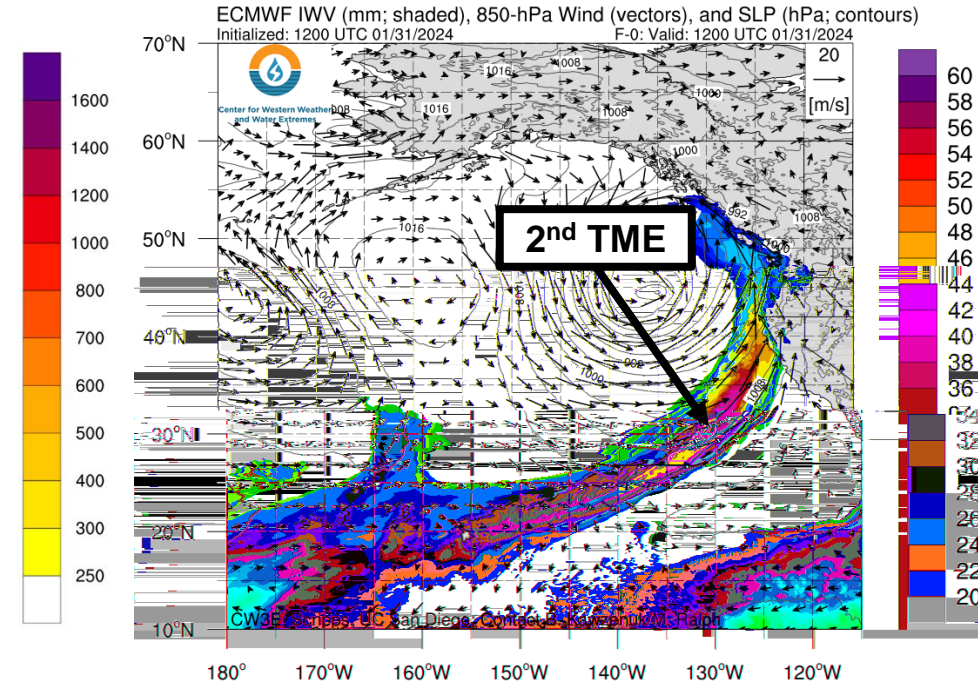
ECMWF IWV (mm; shaded), 850-hPa Wind (vectors), and SLP (hPa; contours)
Initialized: 1200 UTC 01/31/2024
F-0: Valid: 1200 UTC 01/31/2024

Center for Western Weather and Water Extremes

20
[m/s]

2nd TME

1600
1400
1200
1000
800
700
600
500
400
300
250

60
58
56
54
52
50
48
46
44
42
40
38
36
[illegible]
32
30
28
26
24
22
20

70°N
60°N
50°N
40°N
30°N
20°N
10°N

1016
1008
1016
1008
1000
1000
992
1008
1016
1016
1008
1008
1000
992
1000
1008

CW3E/Scripps, UC San Diego; Contact B. Kawzenuk/M. Ralph

180°
170°W
160°W
150°W
140°W
130°W
120°W